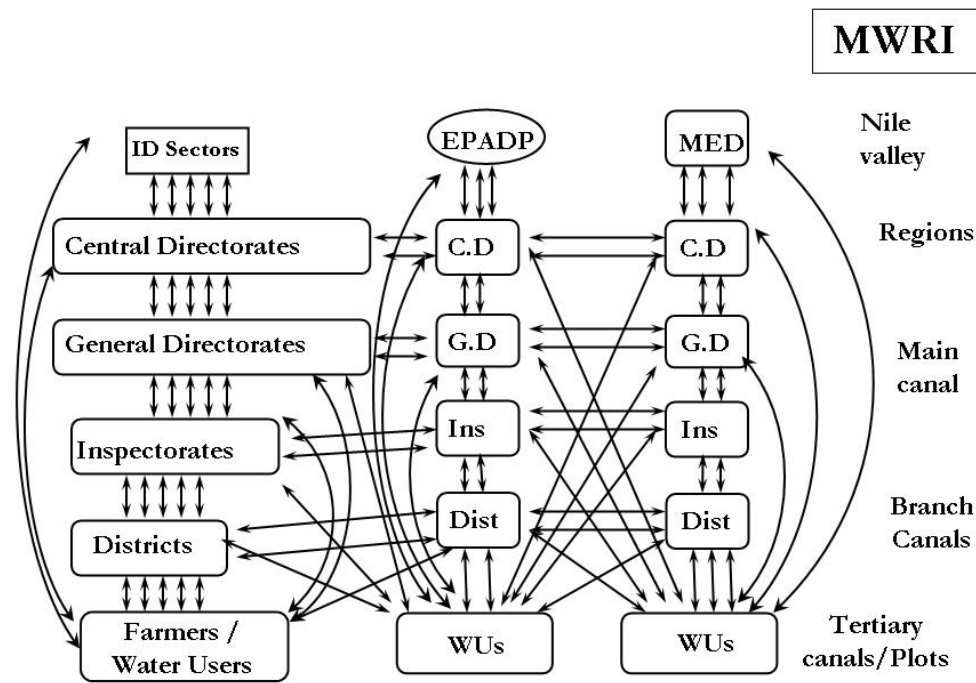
MWRI

ID Sectors

EPADP

MED

Nile valley

Central Directorates

C.D

C.D

Regions

General Directorates

G.D

G.D

Main canal

Inspectorates

Ins

Ins

Districts

Dist

Dist

Branch Canals

Farmers / Water Users

WUs

WUs

Tertiary canals/Plots